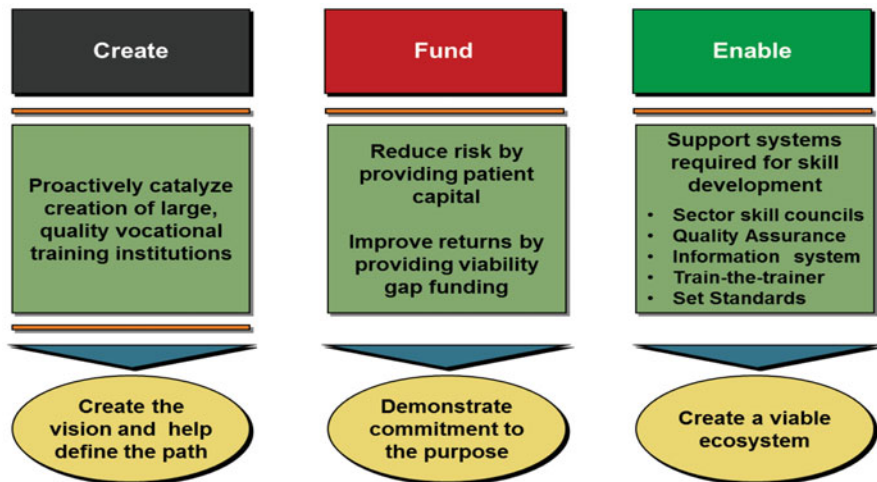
Create

Proactively catalyze creation of large, quality vocational training institutions

Create the vision and help define the path

Fund

Reduce risk by providing patient capital

Improve returns by providing viability gap funding

Demonstrate commitment to the purpose

Enable

Support systems required for skill development

- Sector skill councils
- Quality Assurance
- Information system
- Train-the-trainer
- Set Standards

Create a viable ecosystem